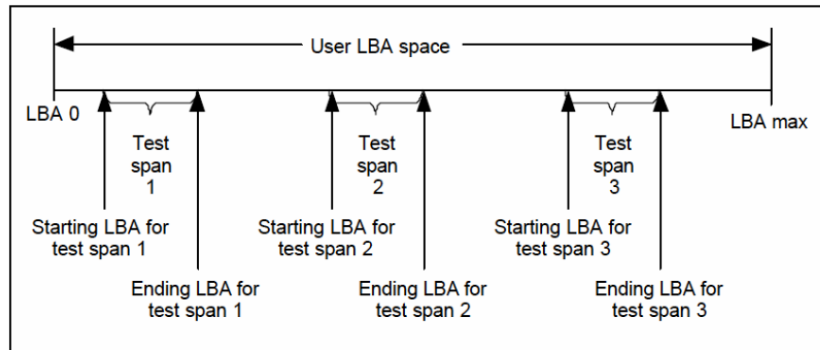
User LBA space

LBA 0

LBA max

Test span 1

Test span 2

Test span 3

Starting LBA for test span 1

Ending LBA for test span 1

Starting LBA for test span 2

Ending LBA for test span 2

Starting LBA for test span 3

Ending LBA for test span 3